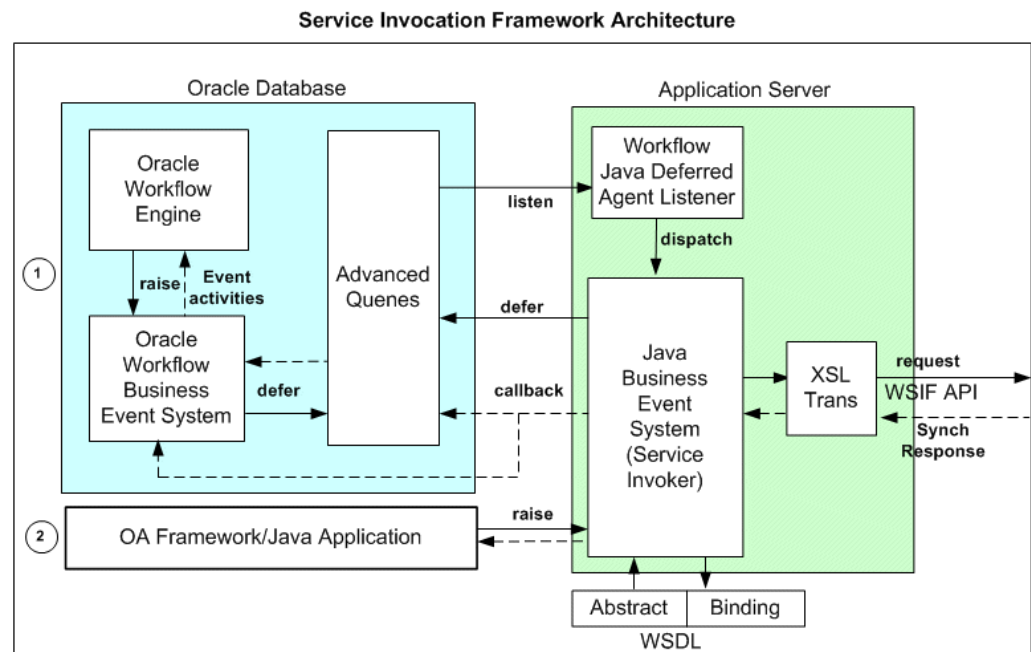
Service Invocation Framework Architecture

Oracle Database

Oracle Workflow Engine

raise

Event activities

Oracle Workflow Business Event System

defer

Advanced Quenes

Application Server

Workflow Java Deferred Agent Listener

listen

dispatch

defer

callback

Java Business Event System (Service Invoker)

XSL Trans

request

WSIF API

Synch Response

1

2

OA Framework/Java Application

raise

Abstract

Binding

WSDL